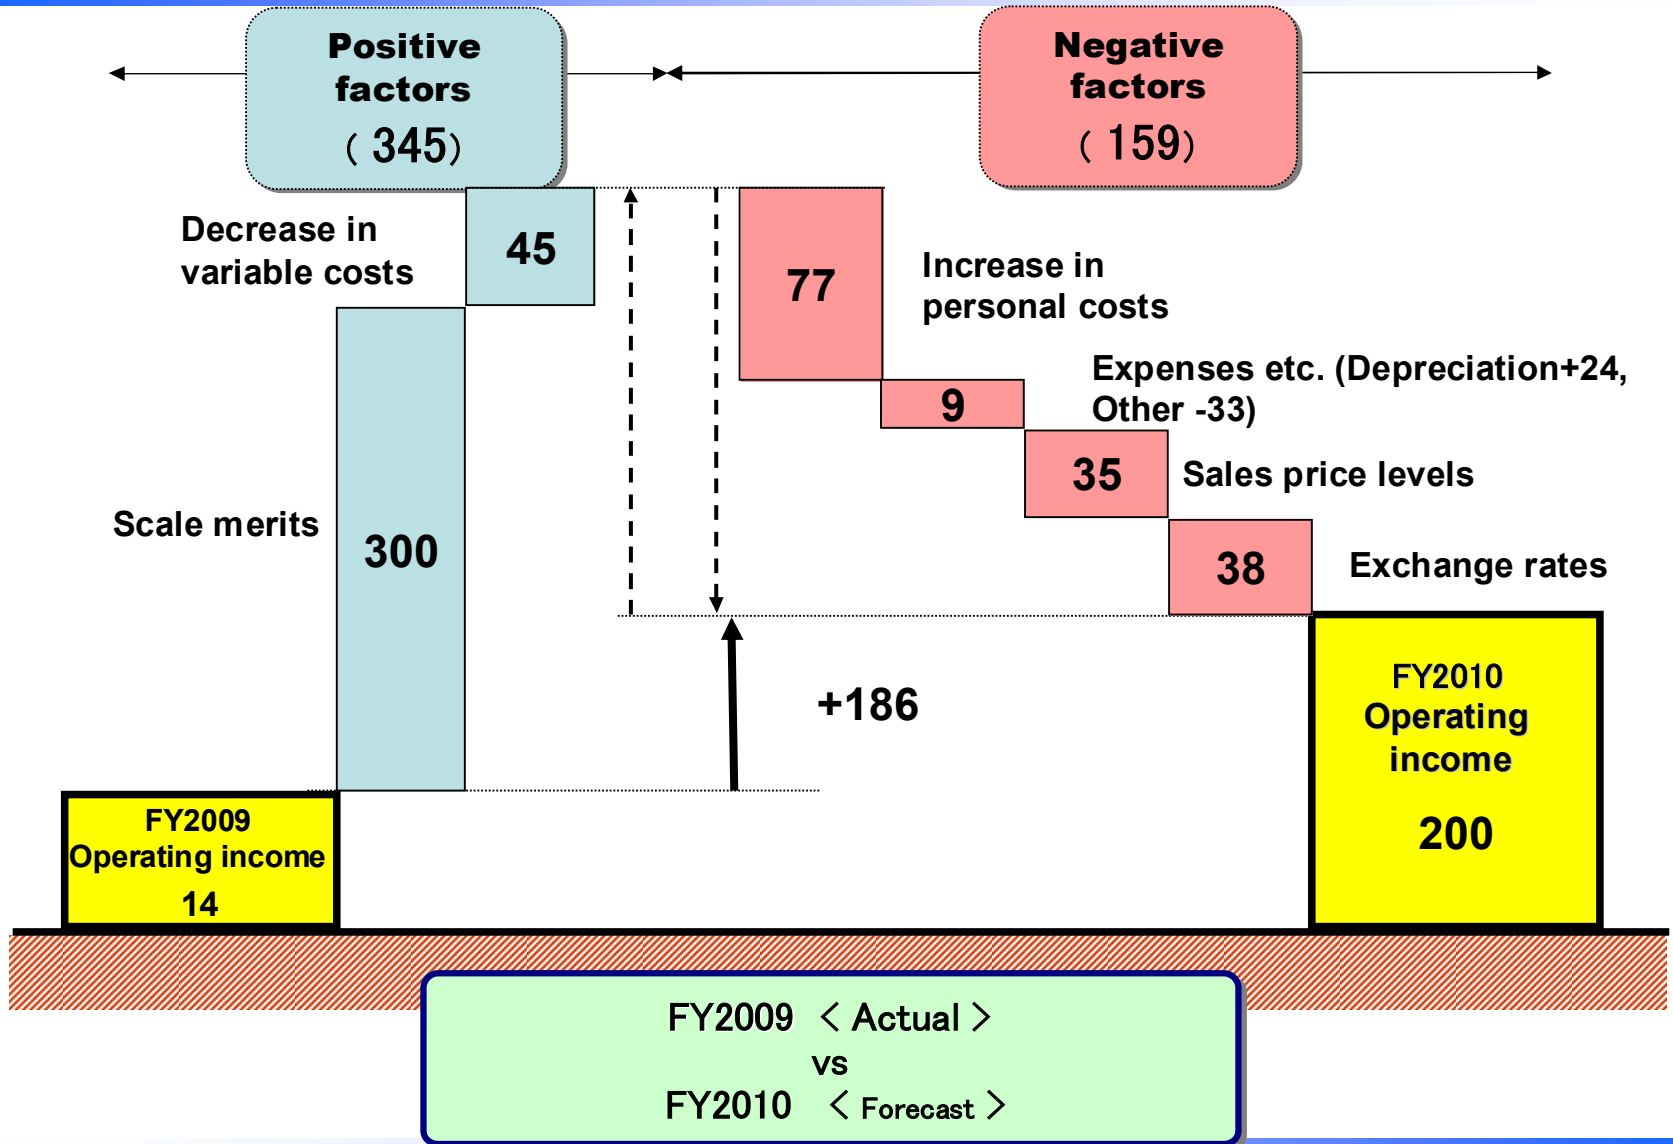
Positive factors
( 345)

Negative factors
( 159)

Decrease in variable costs

45

77

Increase in personal costs

Expenses etc. (Depreciation+24, Other -33)

9

35

Sales price levels

38

Exchange rates

Scale merits

300

+186

FY2010 Operating income

200

FY2009 Operating income

14

FY2009 〈 Actual 〉
vs
FY2010 〈 Forecast 〉